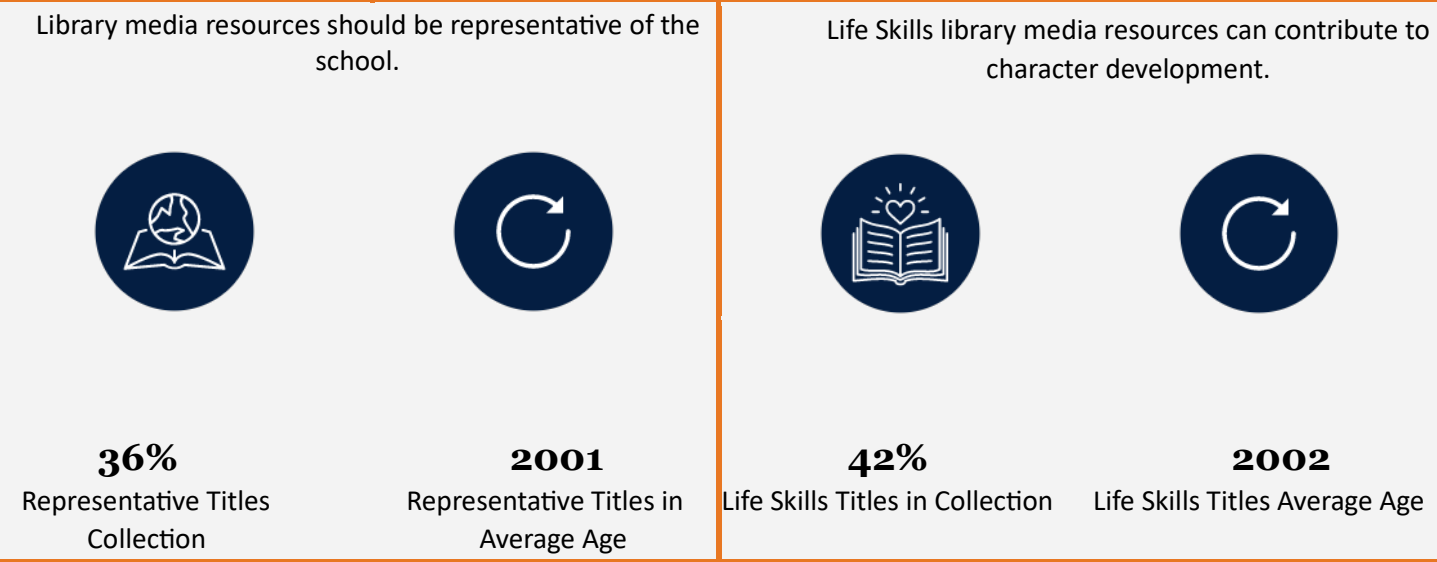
Library media resources should be representative of the school.

36%
Representative Titles Collection

2001
Representative Titles in Average Age

Life Skills library media resources can contribute to character development.

42%
Life Skills Titles in Collection

2002
Life Skills Titles Average Age